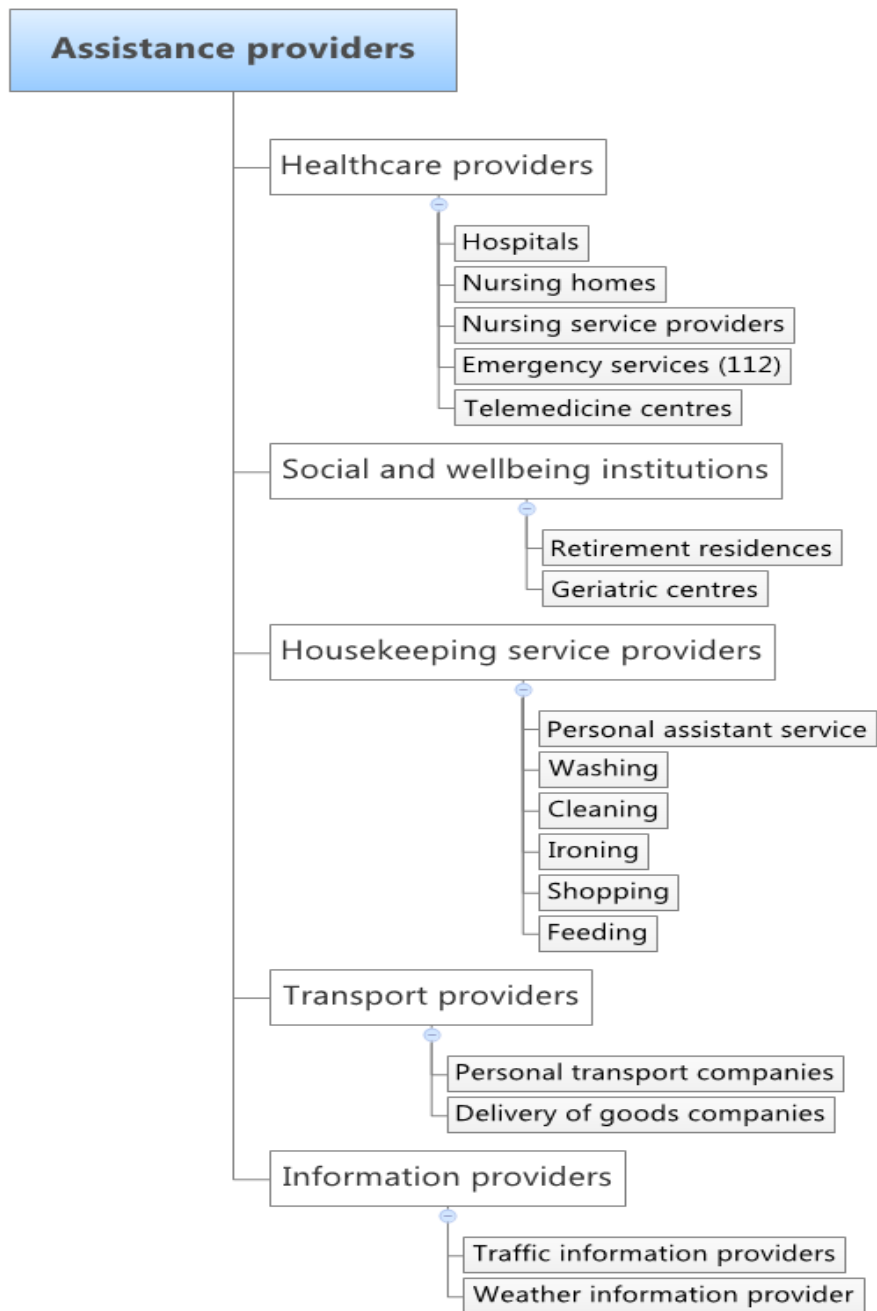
Assistance providers

Healthcare providers

Hospitals

Nursing homes

Nursing service providers

Emergency services (112)

Telemedicine centres

Social and wellbeing institutions

Retirement residences

Geriatric centres

Housekeeping service providers

Personal assistant service

Washing

Cleaning

Ironing

Shopping

Feeding

Transport providers

Personal transport companies

Delivery of goods companies

Information providers

Traffic information providers

Weather information provider